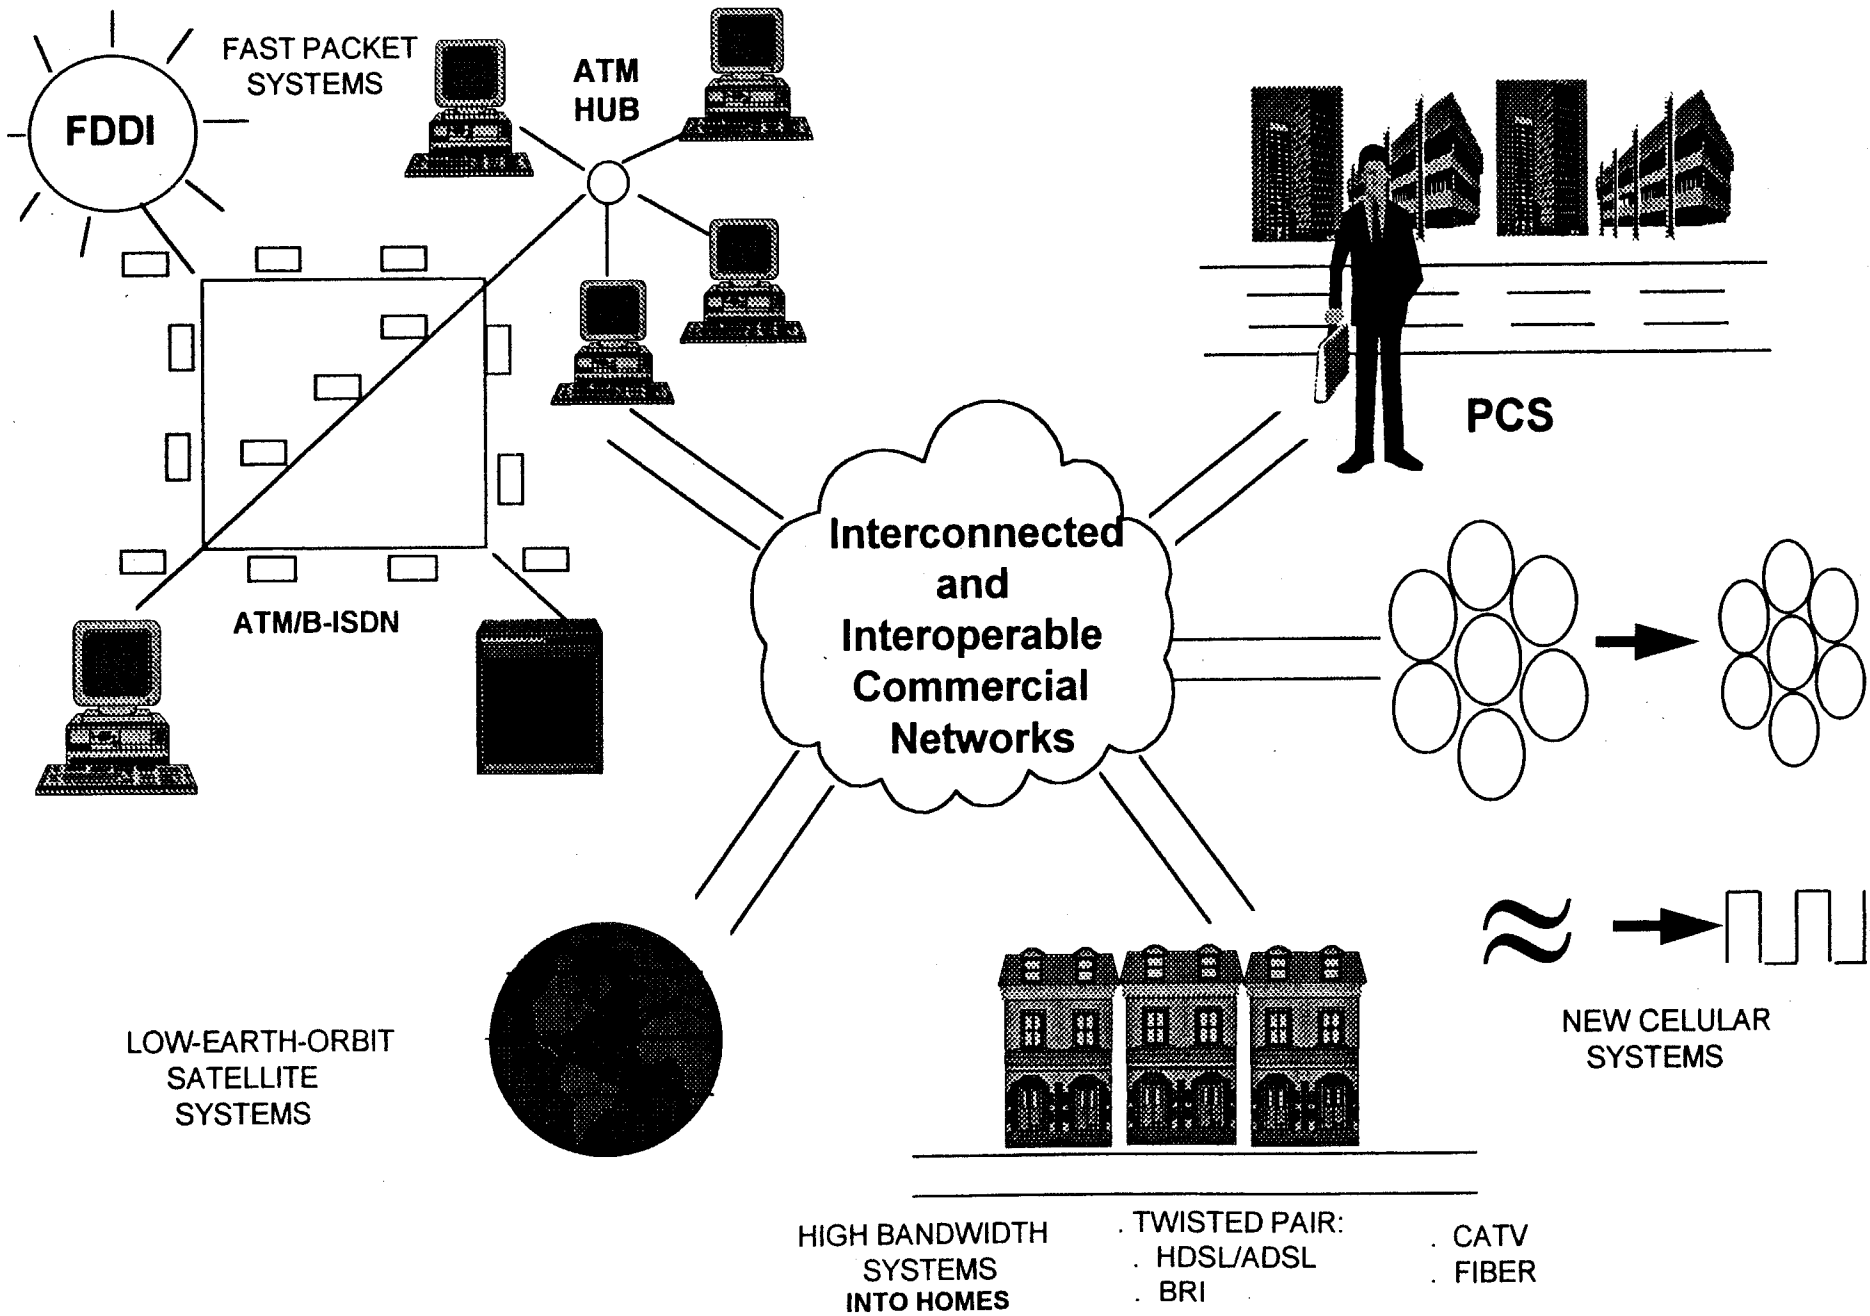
FDDI

FAST PACKET SYSTEMS

ATM HUB

PCS

ATM/B-ISDN

Interconnected and Interoperable Commercial Networks

LOW-EARTH-ORBIT SATELLITE SYSTEMS

NEW CELULAR SYSTEMS

HIGH BANDWIDTH SYSTEMS INTO HOMES

. TWISTED PAIR:
. HDSL/ADSL
. BRI

. CATV
. FIBER